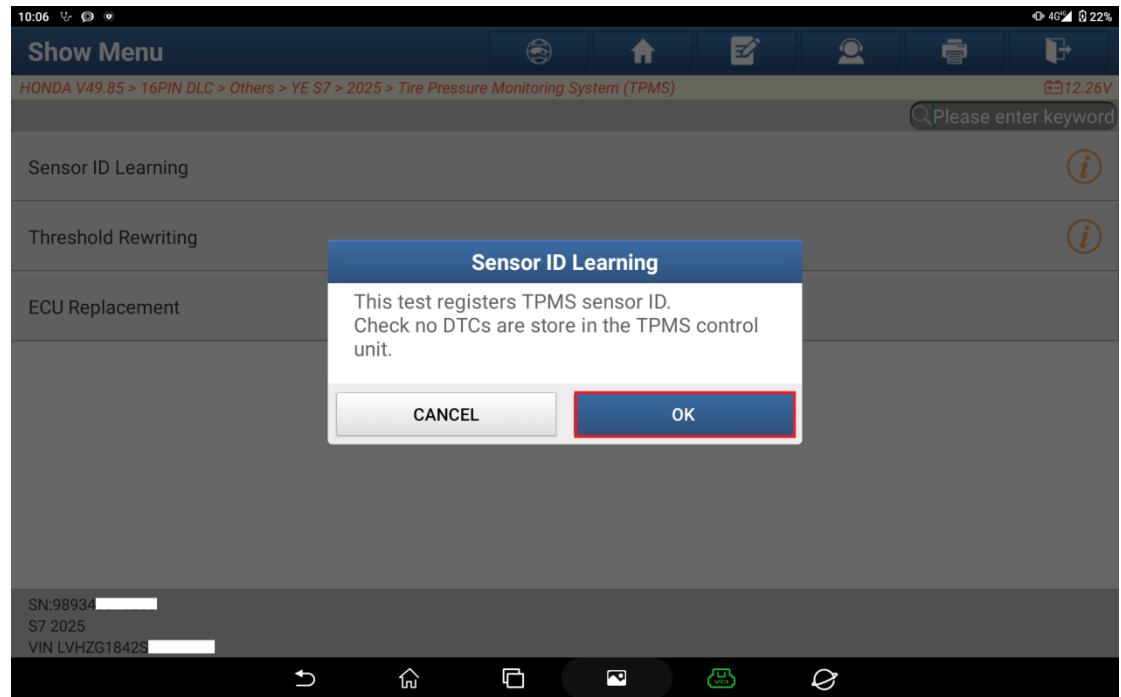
10:06 4G 22%

Show Menu

HONDA V49.85 > 16PIN DLC > Others > YE S7 > 2025 > Tire Pressure Monitoring System (TPMS)

12.26V

Please enter keyword

Sensor ID Learning

Threshold Rewriting

ECU Replacement

Sensor ID Learning

This test registers TPMS sensor ID.
Check no DTCs are store in the TPMS control unit.

CANCEL

OK

SN:98934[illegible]
S7 2025
VIN LVHZG1842S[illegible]

VCI